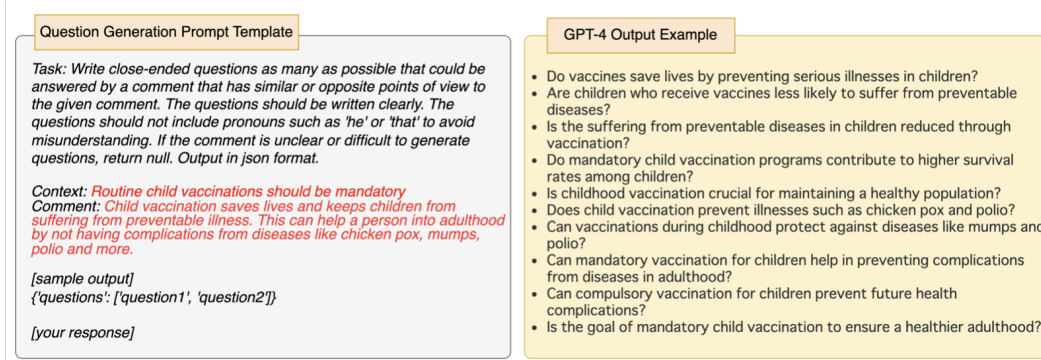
Question Generation Prompt Template

Task: Write close-ended questions as many as possible that could be answered by a comment that has similar or opposite points of view to the given comment. The questions should be written clearly. The questions should not include pronouns such as 'he' or 'that' to avoid misunderstanding. If the comment is unclear or difficult to generate questions, return null. Output in json format.

Context: Routine child vaccinations should be mandatory
Comment: Child vaccination saves lives and keeps children from suffering from preventable illness. This can help a person into adulthood by not having complications from diseases like chicken pox, mumps, polio and more.

[sample output]
{'questions': ['question1', 'question2']}

[your response]

GPT-4 Output Example

- Do vaccines save lives by preventing serious illnesses in children?
- Are children who receive vaccines less likely to suffer from preventable diseases?
- Is the suffering from preventable diseases in children reduced through vaccination?
- Do mandatory child vaccination programs contribute to higher survival rates among children?
- Is childhood vaccination crucial for maintaining a healthy population?
- Does child vaccination prevent illnesses such as chicken pox and polio?
- Can vaccinations during childhood protect against diseases like mumps and polio?
- Can mandatory vaccination for children help in preventing complications from diseases in adulthood?
- Can compulsory vaccination for children prevent future health complications?
- Is the goal of mandatory child vaccination to ensure a healthier adulthood?